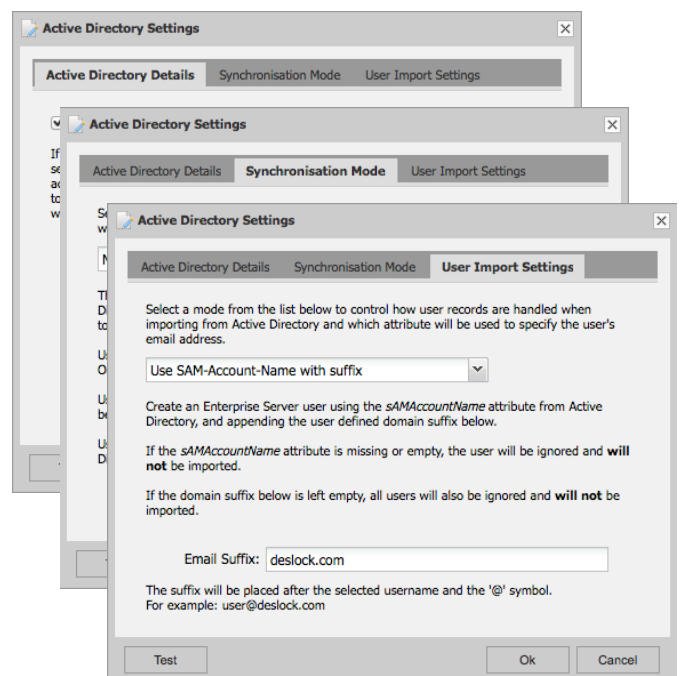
Active Directory Settings

Active Directory Details | Synchronisation Mode | User Import Settings

If
se
ac
to
w

Active Directory Settings

Active Directory Details | Synchronisation Mode | User Import Settings

Se
w

N

Th
Di
to

Us
O

Us
be

Us
Di

Active Directory Settings

Active Directory Details | Synchronisation Mode | User Import Settings

Select a mode from the list below to control how user records are handled when importing from Active Directory and which attribute will be used to specify the user's email address.

Use SAM-Account-Name with suffix

Create an Enterprise Server user using the *sAMAccountName* attribute from Active Directory, and appending the user defined domain suffix below.

If the *sAMAccountName* attribute is missing or empty, the user will be ignored and **will not** be imported.

If the domain suffix below is left empty, all users will also be ignored and **will not** be imported.

Email Suffix: deslock.com

The suffix will be placed after the selected username and the '@' symbol.
For example: user@deslock.com

Test

Ok

Cancel